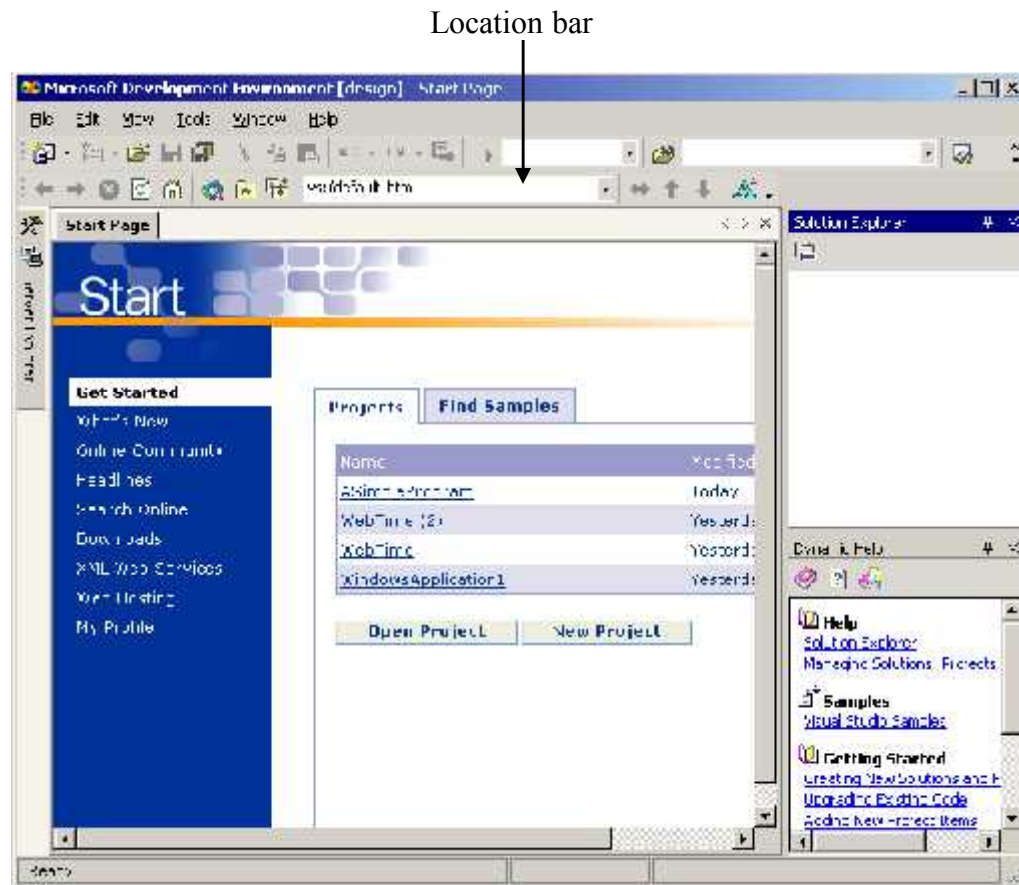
Location bar

Microsoft Development Environment [design] - Start Page

File Edit View Tools Window Help

vs:/default.htm

Toolbox

Start Page

Solution Explorer

Start

Get Started
What's New
Online Community
Headlines
Search Online
Downloads
XML Web Services
Web Hosting
My Profile

Projects | Find Samples

| Name | Modified |
|---|---|
| ASimpleProgram | Today |
| WebTime (2) | Yesterd |
| WebTime | Yesterd |
| WindowsApplication1 | Yesterd |

Open Project | New Project

Dynamic Help

Help
Solution Explorer
Managing Solutions, Projects

Samples
Visual Studio Samples

Getting Started
Creating New Solutions and P
Upgrading Existing Code
Adding New Project Items

Ready